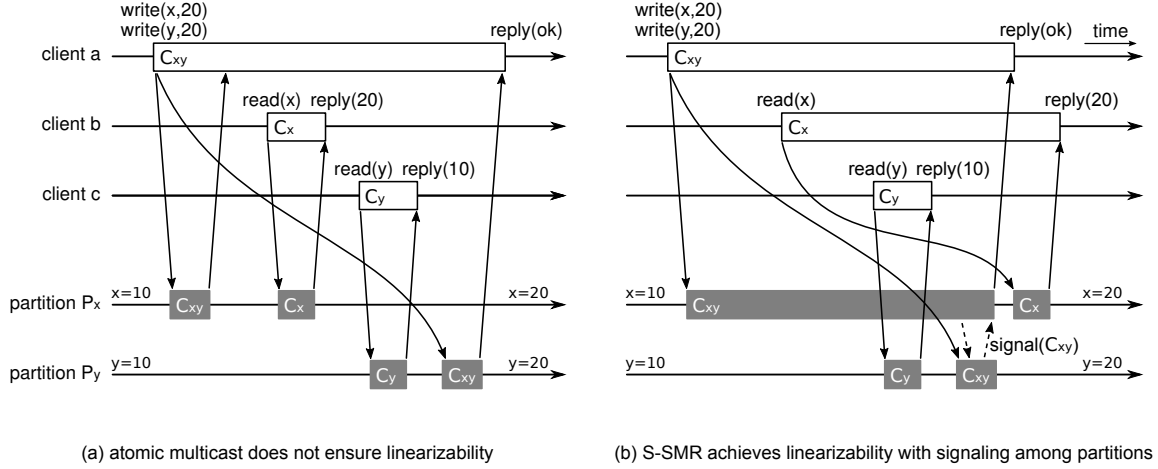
write(x,20)
write(y,20)
reply(ok)
client a
$C_{xy}$
read(x) reply(20)
client b
$C_x$
read(y) reply(10)
client c
$C_y$
partition $P_x$
x=10
$C_{xy}$
$C_x$
x=20
partition $P_y$
y=10
$C_y$
$C_{xy}$
y=20

write(x,20)
write(y,20)
reply(ok)
time
$C_{xy}$
read(x)
reply(20)
$C_x$
read(y) reply(10)
$C_y$
x=10
$C_{xy}$
$C_x$
x=20
signal($C_{xy}$)
y=10
$C_y$
$C_{xy}$
y=20

(a) atomic multicast does not ensure linearizability

(b) S-SMR achieves linearizability with signaling among partitions